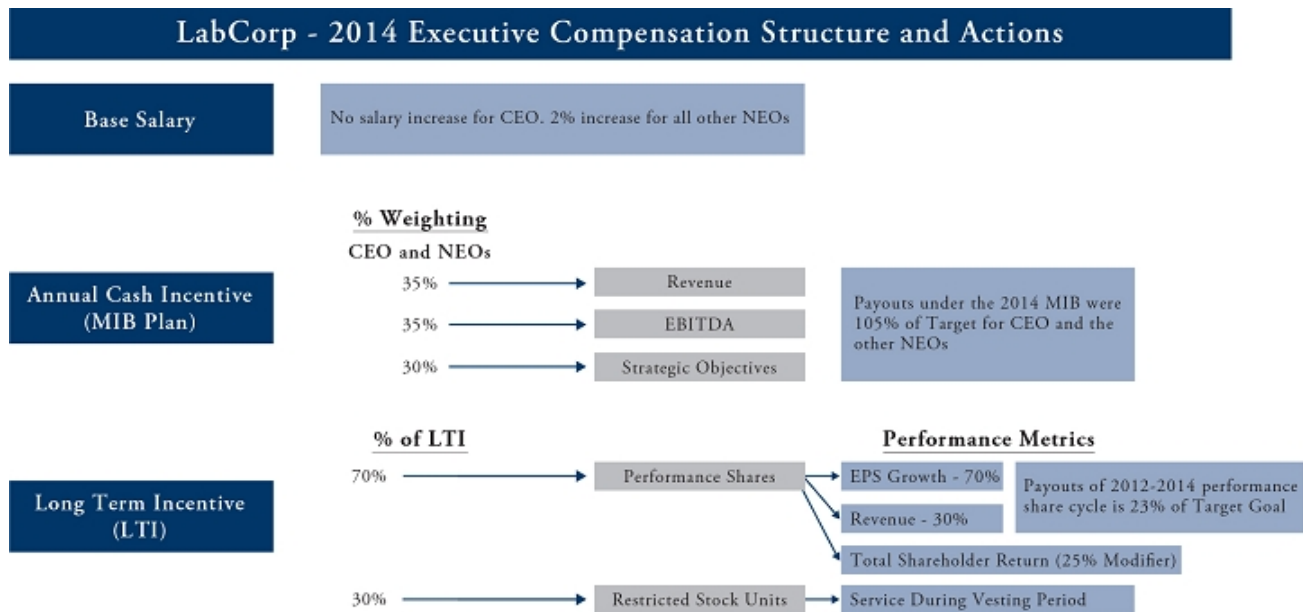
LabCorp - 2014 Executive Compensation Structure and Actions

Base Salary

No salary increase for CEO. 2% increase for all other NEOs

% Weighting

CEO and NEOs

Annual Cash Incentive (MIB Plan)

35% Revenue

35% EBITDA

30% Strategic Objectives

Payouts under the 2014 MIB were 105% of Target for CEO and the other NEOs

% of LTI

Performance Metrics

Long Term Incentive (LTI)

70% Performance Shares

EPS Growth - 70%

Revenue - 30%

Total Shareholder Return (25% Modifier)

Payouts of 2012-2014 performance share cycle is 23% of Target Goal

30% Restricted Stock Units

Service During Vesting Period